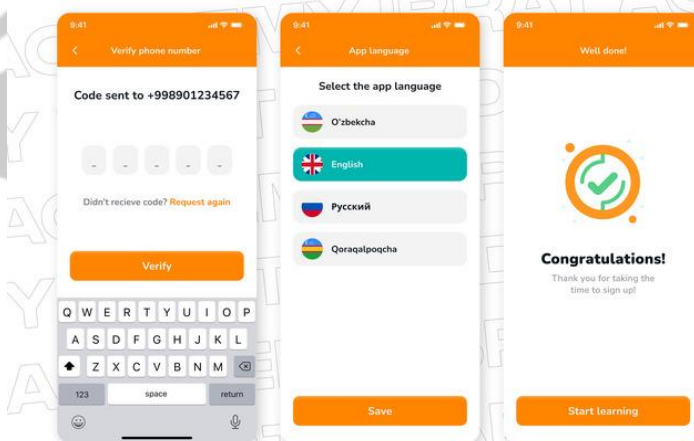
9:41

Verify phone number

Code sent to +998901234567

-
-
-
-
-

Didn't recieve code? Request again

Verify

Q W E R T Y U I O P
A S D F G H J K L
Z X C V B N M
123
space
return

9:41

App language

Select the app language

O'zbekcha

English

Русский

Qoraqalpoqcha

Save

9:41

Well done!

Congratulations!

Thank you for taking the time to sign up!

Start learning